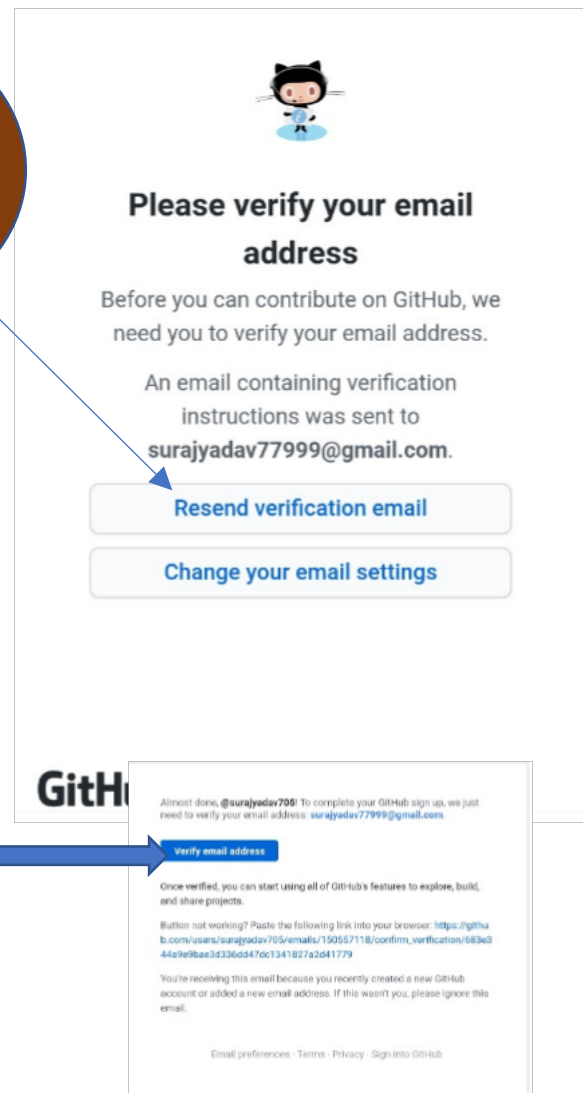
Please verify your email address

Before you can contribute on GitHub, we need you to verify your email address.

An email containing verification instructions was sent to **surajyadav77999@gmail.com**.

Resend verification email

Change your email settings

GitH

Almost done, @surajyadav705! To complete your GitHub sign up, we just need to verify your email address: surajyadav77999@gmail.com.

Verify email address

Once verified, you can start using all of GitHub's features to explore, build, and share projects.

Button not working? Paste the following link into your browser: https://github.com/users/surajyadav705/emails/150557118/confirm_verification/683e344a9e9bae3d336dd47dc1341827a2d41779

You're receiving this email because you recently created a new GitHub account or added a new email address. If this wasn't you, please ignore this email.

Email preferences · Terms · Privacy · Sign into GitHub